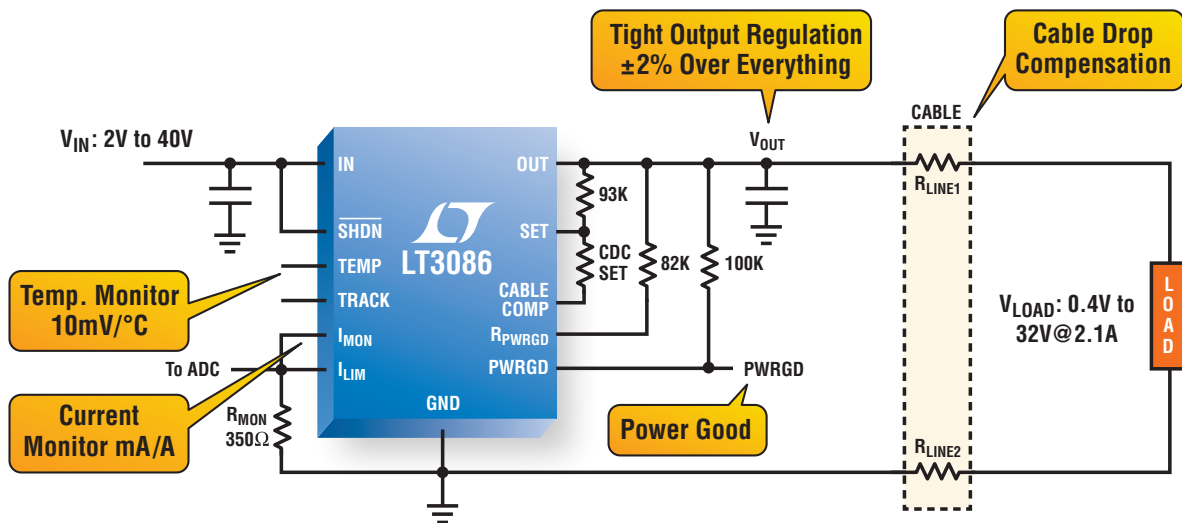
Tight Output Regulation ±2% Over Everything

Cable Drop Compensation

CABLE

$V_{IN}$: 2V to 40V

$V_{OUT}$

IN

OUT

93K

$\overline{SHDN}$

SET

LT3086

CDC SET

82K

100K

TEMP

TRACK

CABLE COMP

$R_{LINE1}$

$V_{LOAD}$: 0.4V to 32V@2.1A

LOAD

Temp. Monitor 10mV/°C

$I_{MON}$

$R_{PWRGD}$

To ADC

$I_{LIM}$

PWRGD

PWRGD

Current Monitor mA/A

$R_{MON}$ 350Ω

GND

Power Good

$R_{LINE2}$